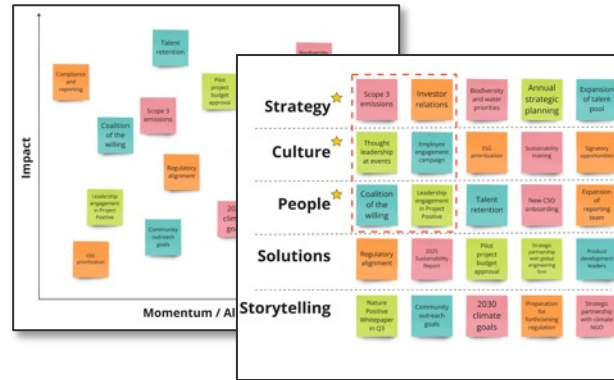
Impact

Momentum / Al

Compliance and reporting

Talent retention

Biodiv

Pilot project budget approval

Scope 3 emissions

Coalition of the willing

Regulatory alignment

Leadership engagement in Project Positive

203 clima goal

Community outreach goals

ESG prioritization

| | | | | | | |
|---|---|---|---|---|---|---|
| Strategy | Scope 3 emissions | Investor relations | Biodiversity and water priorities | Annual strategic planning | Expansion of talent pool |
| Culture | Thought leadership at events | Employee engagement campaign | ESG prioritization | Sustainability training | Signatory opportunities |
| People | Coalition of the willing | Leadership engagement in Project Positive | Talent retention | New CSO onboarding | Expansion of reporting team |
| Solutions | Regulatory alignment | 2025 Sustainability Report | Pilot project budget approval | Strategic partnership with global engineering firm | Product development leaders |
| Storytelling | Nature Positive Whitepaper in Q3 | Community outreach goals | 2030 climate goals | Preparation for forthcoming regulation | Strategic partnership with climate NGO |